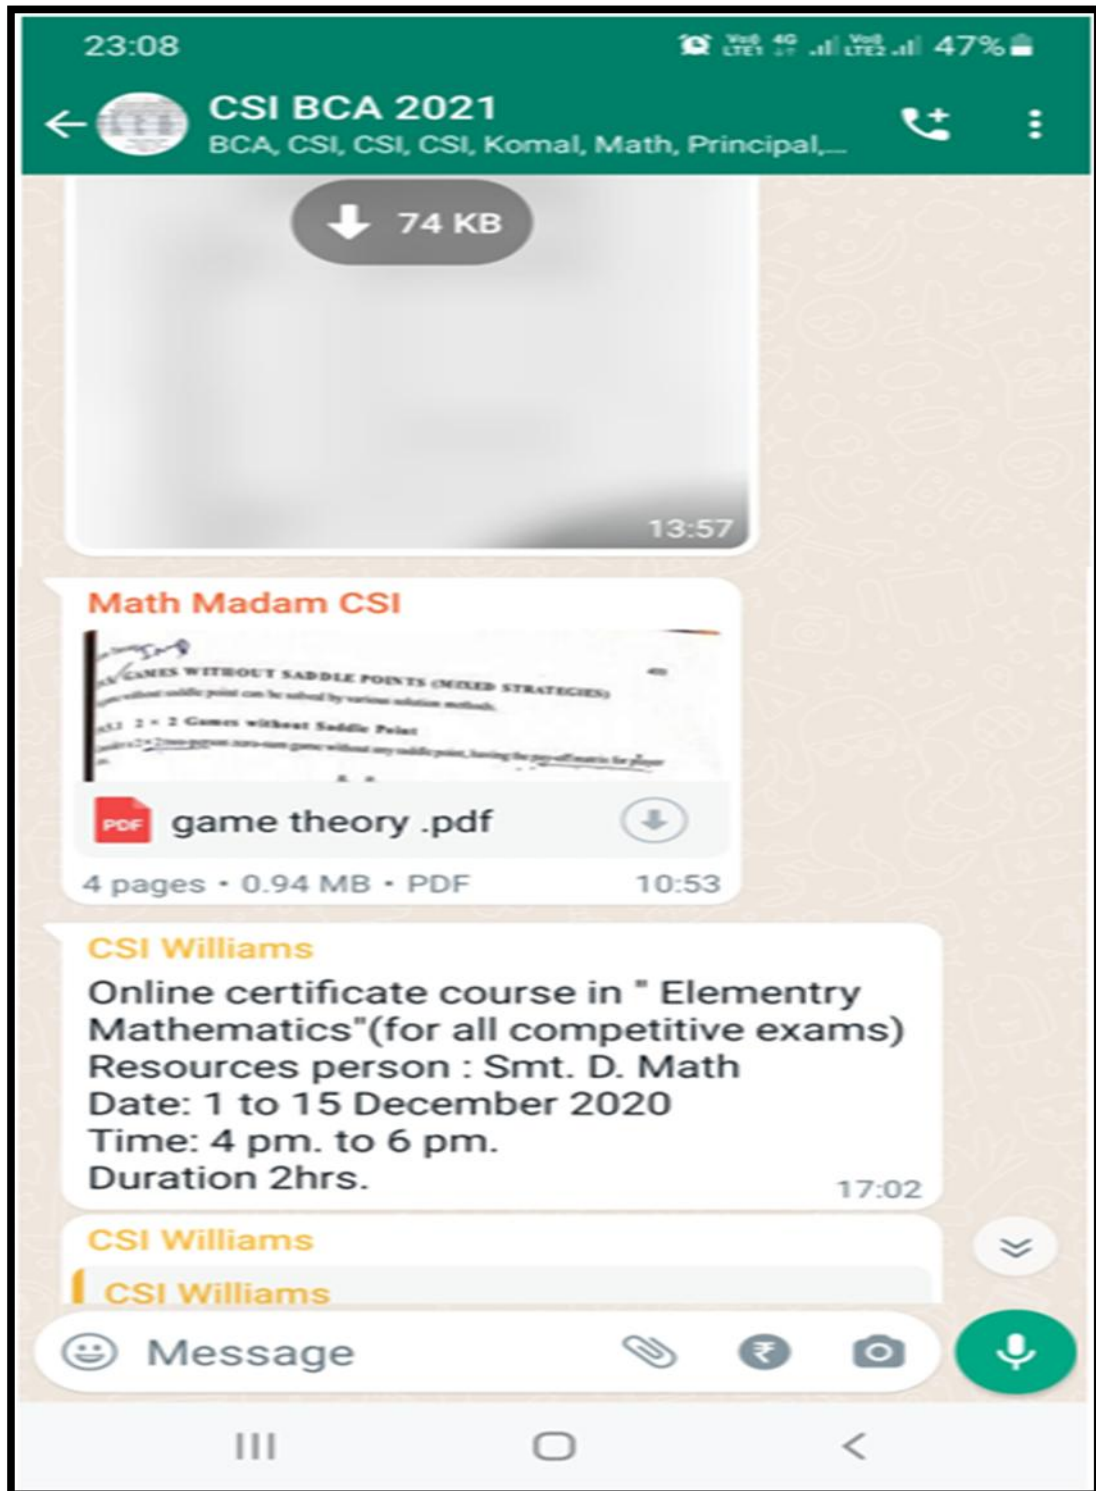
23:08

47%

CSI BCA 2021
BCA, CSI, CSI, CSI, Komal, Math, Principal,...

74 KB

13:57

Math Madam CSI

GAMES WITHOUT SADDLE POINTS (MIXED STRATEGIES)

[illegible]

2 × 2 Games without Saddle Point

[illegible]

game theory .pdf

4 pages • 0.94 MB • PDF 10:53

CSI Williams
Online certificate course in " Elementry Mathematics"(for all competitive exams)
Resources person : Smt. D. Math
Date: 1 to 15 December 2020
Time: 4 pm. to 6 pm.
Duration 2hrs.
17:02

CSI Williams

CSI Williams

Message